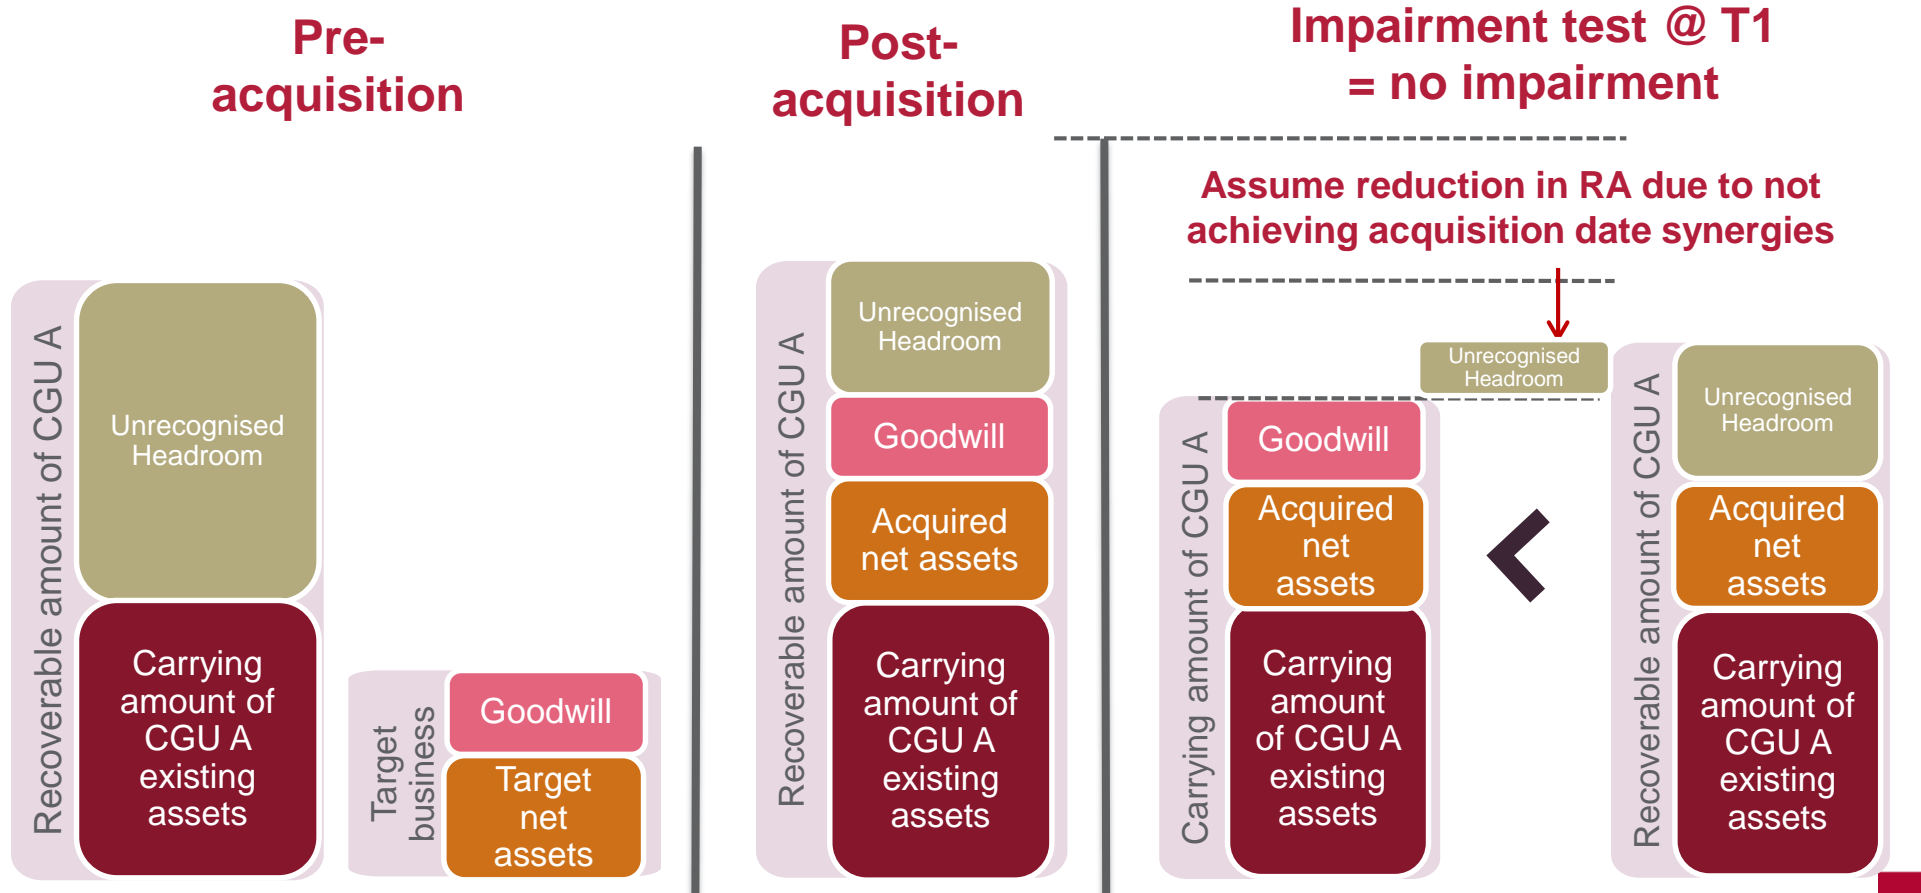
Pre-acquisition

Recoverable amount of CGU A

Unrecognised Headroom

Carrying amount of CGU A existing assets

Target business

Goodwill

Target net assets

Post-acquisition

Recoverable amount of CGU A

Unrecognised Headroom

Goodwill

Acquired net assets

Carrying amount of CGU A existing assets

Impairment test @ T1 = no impairment

Assume reduction in RA due to not achieving acquisition date synergies

Carrying amount of CGU A

Goodwill

Acquired net assets

Carrying amount of CGU A existing assets

Unrecognised Headroom

<

Recoverable amount of CGU A

Unrecognised Headroom

Acquired net assets

Carrying amount of CGU A existing assets